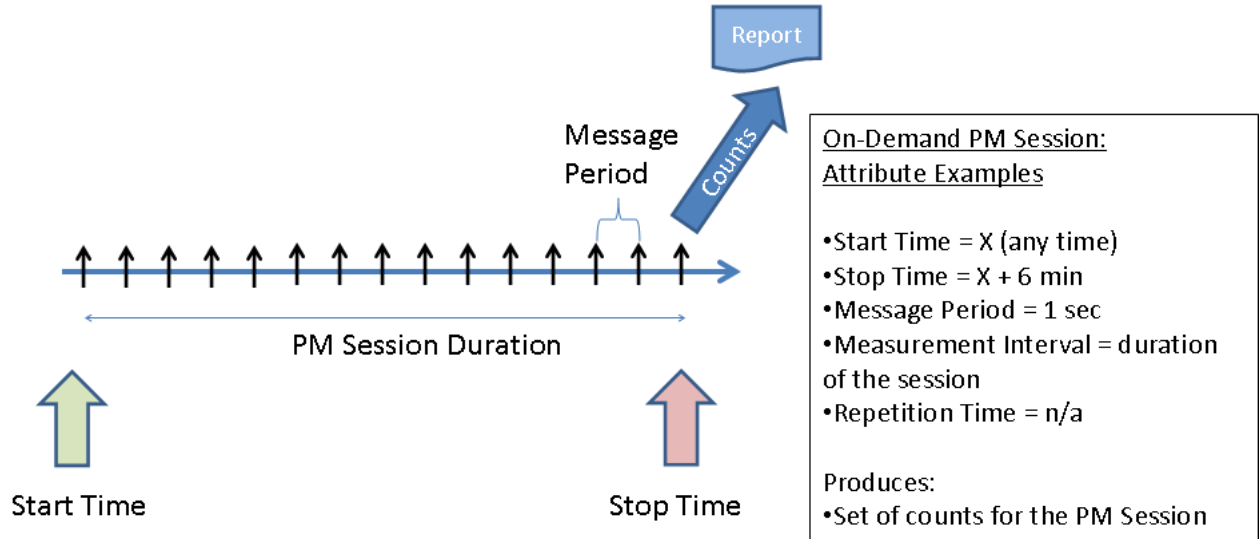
Report

Message Period

Counts

PM Session Duration

Start Time

Stop Time

On-Demand PM Session: Attribute Examples

•Start Time = X (any time)
•Stop Time = X + 6 min
•Message Period = 1 sec
•Measurement Interval = duration of the session
•Repetition Time = n/a

Produces:
•Set of counts for the PM Session